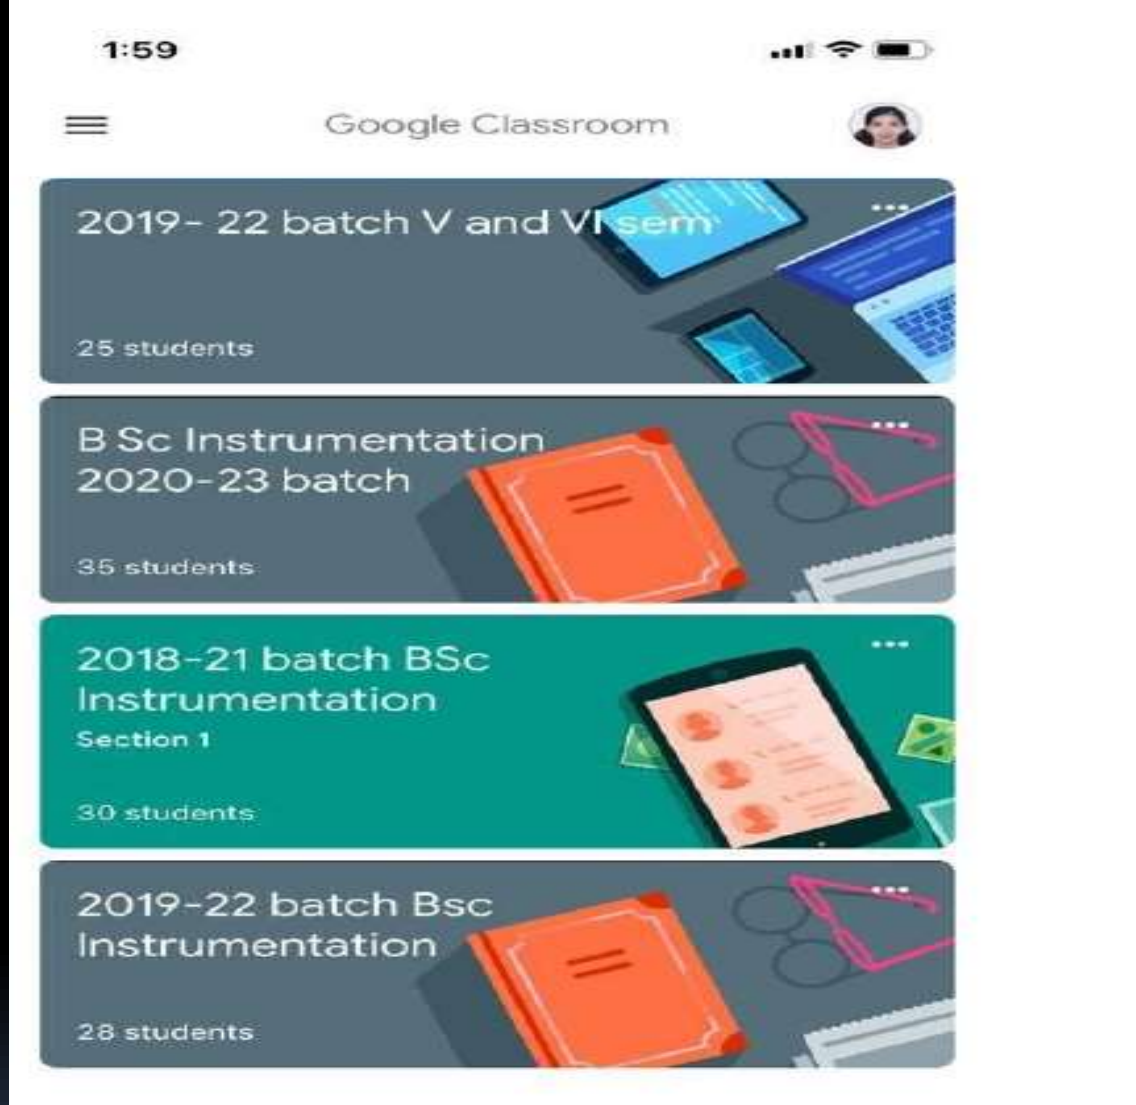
1:59

Google Classroom

2019- 22 batch V and VI sem

25 students

B Sc Instrumentation 2020-23 batch

35 students

2018-21 batch BSc Instrumentation

Section 1

30 students

2019-22 batch Bsc Instrumentation

28 students